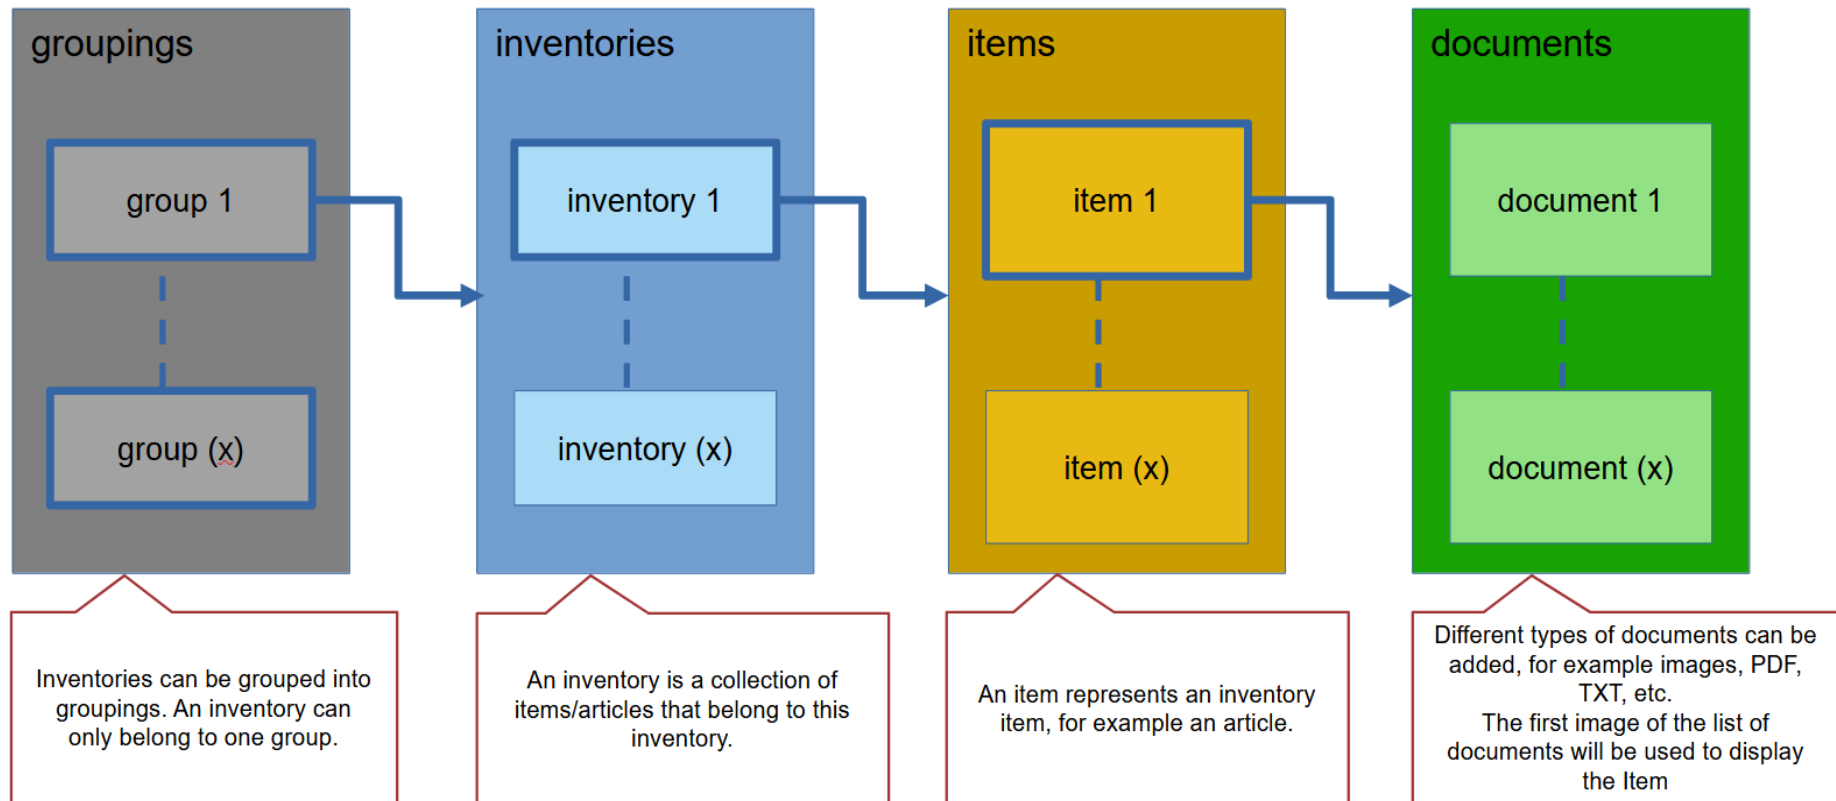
groupings

group 1

group (x)

inventories

inventory 1

inventory (x)

items

item 1

item (x)

documents

document 1

document (x)

Inventories can be grouped into groupings. An inventory can only belong to one group.

An inventory is a collection of items/articles that belong to this inventory.

An item represents an inventory item, for example an article.

Different types of documents can be added, for example images, PDF, TXT, etc.
The first image of the list of documents will be used to display the Item